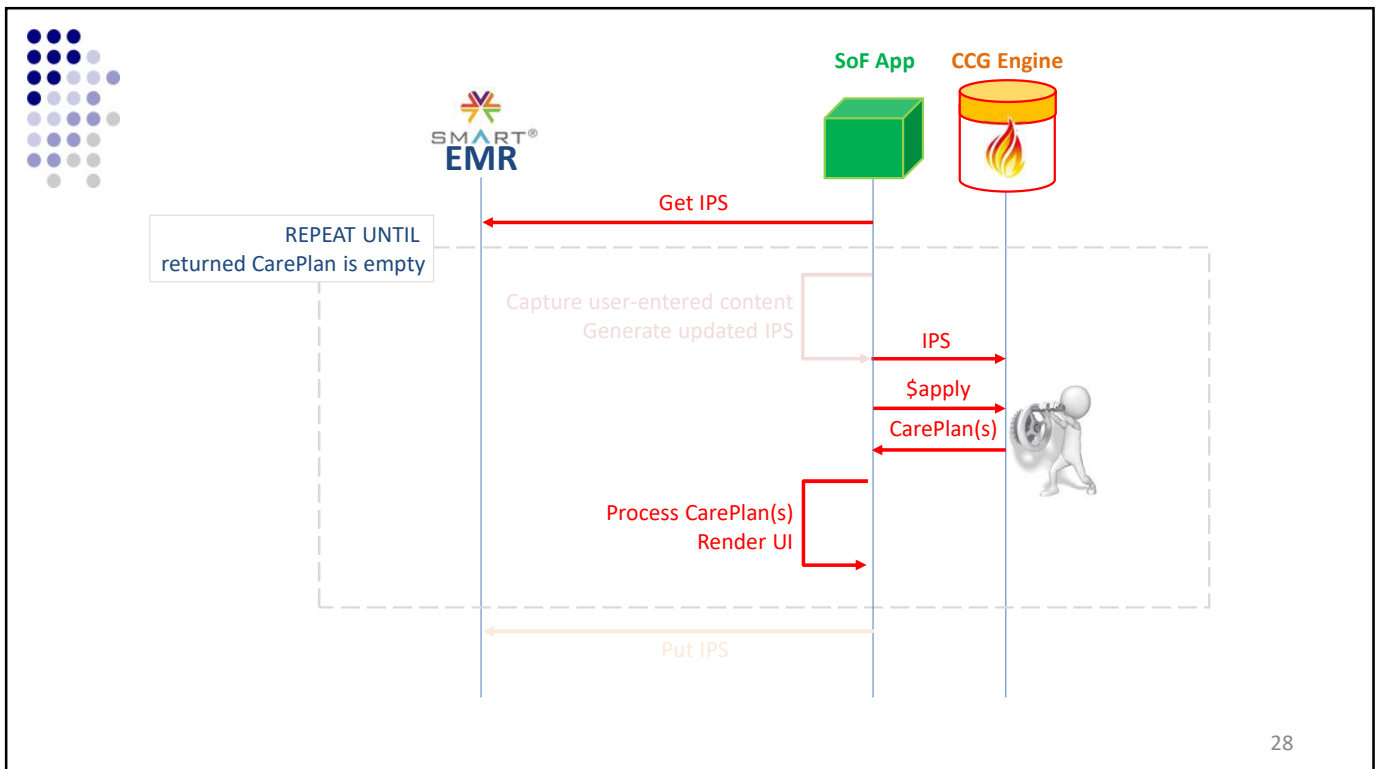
SoF App

CCG Engine

SMART®
EMR

Get IPS

REPEAT UNTIL
returned CarePlan is empty

Capture user-entered content
Generate updated IPS

IPS

$apply

CarePlan(s)

Process CarePlan(s)
Render UI

Put IPS

28